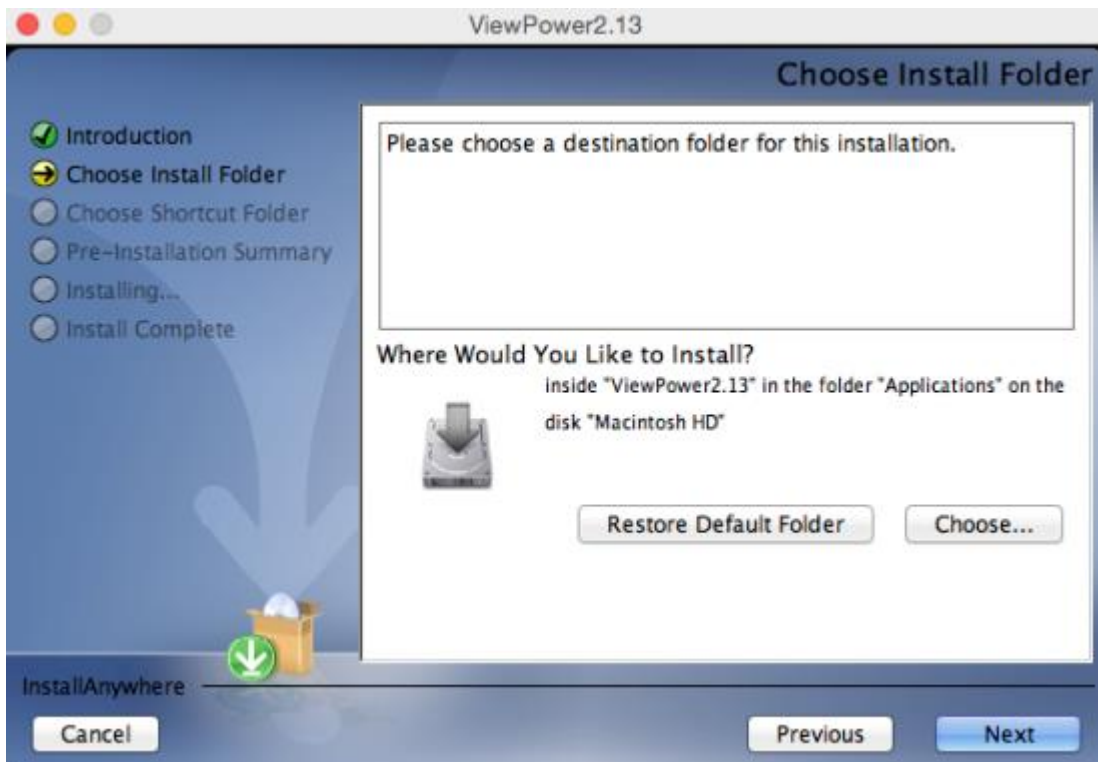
ViewPower2.13

Choose Install Folder

Introduction
Choose Install Folder
Choose Shortcut Folder
Pre-Installation Summary
Installing...
Install Complete

Please choose a destination folder for this installation.

Where Would You Like to Install?

inside "ViewPower2.13" in the folder "Applications" on the disk "Macintosh HD"

Restore Default Folder

Choose...

InstallAnywhere

Cancel

Previous

Next